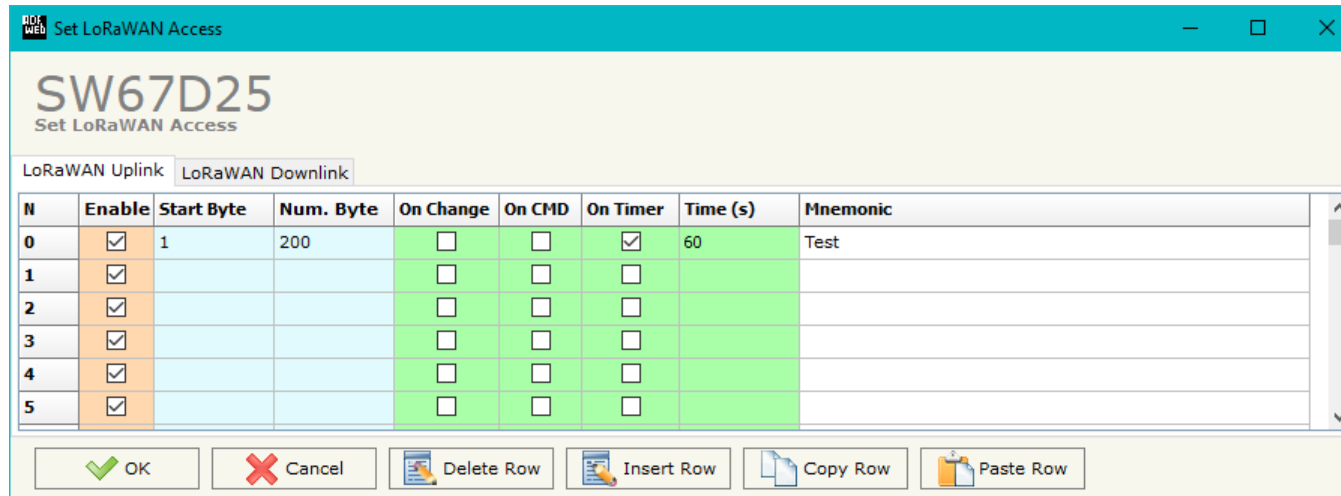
Set LoRaWAN Access

SW67D25
Set LoRaWAN Access

LoRaWAN Uplink | LoRaWAN Downlink

| N | Enable | Start Byte | Num. Byte | On Change | On CMD | On Timer | Time (s) | Mnemonic |
|---|---|---|---|---|---|---|---|---|
| 0 | ☑ | 1 | 200 | ☐ | ☐ | ☑ | 60 | Test |
| 1 | ☑ | | | ☐ | ☐ | ☐ | | |
| 2 | ☑ | | | ☐ | ☐ | ☐ | | |
| 3 | ☑ | | | ☐ | ☐ | ☐ | | |
| 4 | ☑ | | | ☐ | ☐ | ☐ | | |
| 5 | ☑ | | | ☐ | ☐ | ☐ | | |

OK | Cancel | Delete Row | Insert Row | Copy Row | Paste Row